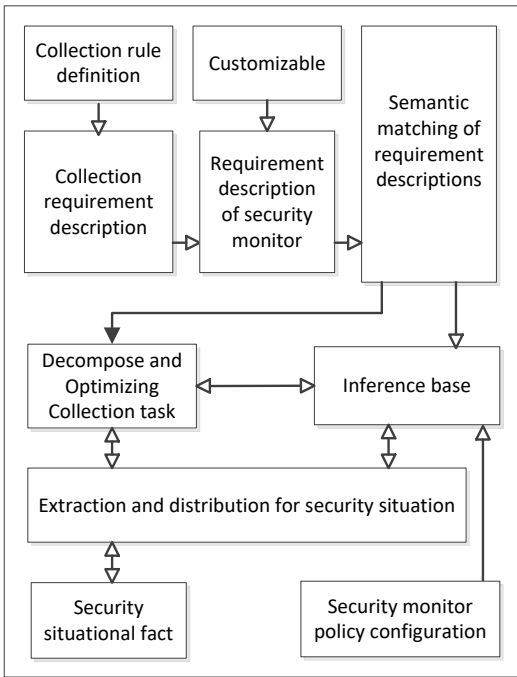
Collection rule definition

Customizable

Semantic matching of requirement descriptions

Collection requirement description

Requirement description of security monitor

Decompose and Optimizing Collection task

Inference base

Extraction and distribution for security situation

Security situational fact

Security monitor policy configuration